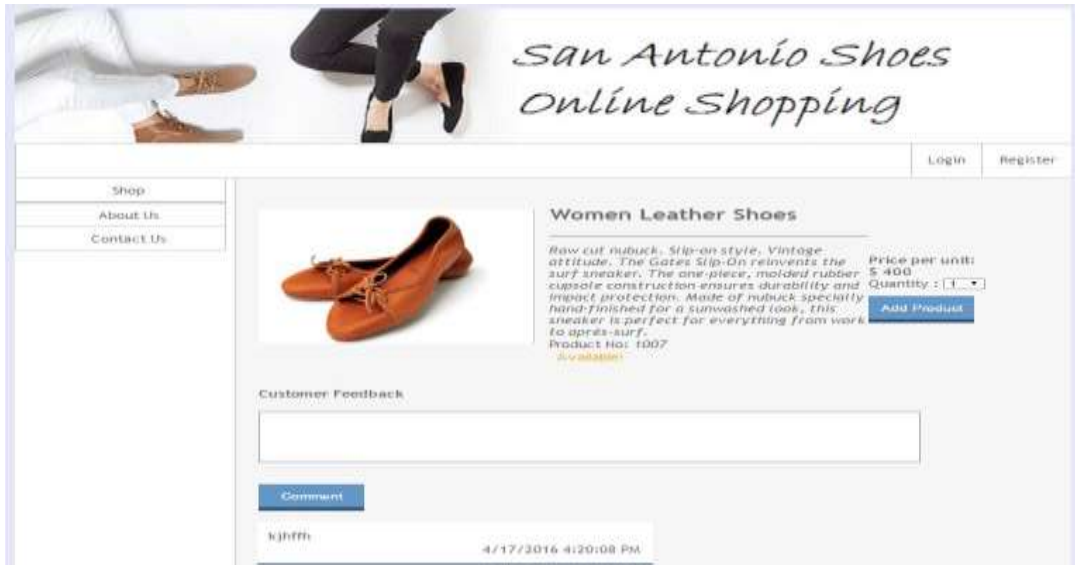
San Antonio Shoes
Online Shopping

Login
Register

Shop
About Us
Contact Us

Women Leather Shoes

Raw cut nubuck. Slip-on style. Vintage attitude. The Gates Slip-On reinvents the surf sneaker. The one-piece, molded rubber cupsole construction ensures durability and impact protection. Made of nubuck specially hand-finished for a sunwashed look, this sneaker is perfect for everything from work to aprés-surf.
Product No: 1007
Available

Price per unit:
$ 400
Quantity : 1
Add Product

Customer Feedback

Comment

kjhffh
4/17/2016 4:20:08 PM